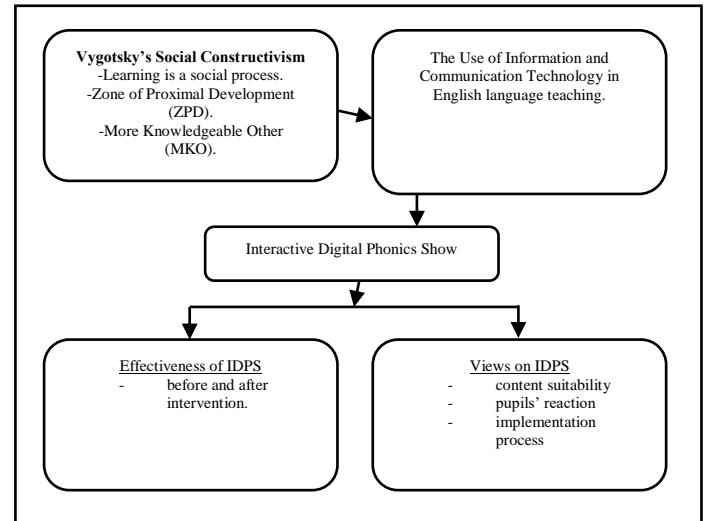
**Vygotsky's Social Constructivism**
-Learning is a social process.
-Zone of Proximal Development (ZPD).
-More Knowledgeable Other (MKO).

The Use of Information and Communication Technology in English language teaching.

Interactive Digital Phonics Show

Effectiveness of IDPS
- before and after intervention.

Views on IDPS
- content suitability
- pupils' reaction
- implementation process